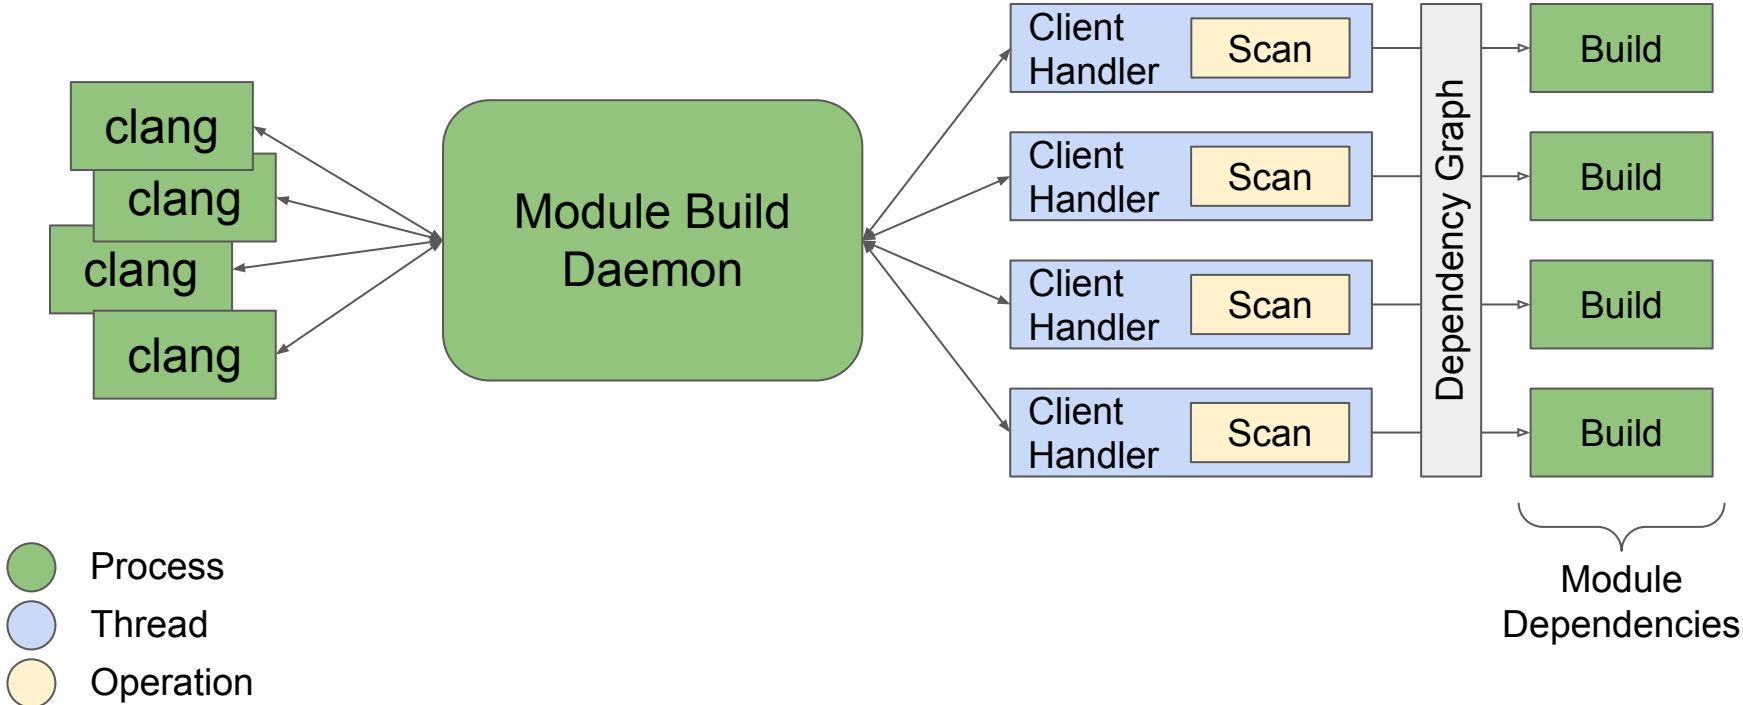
clang
clang
clang
clang

Module Build Daemon

Client Handler
Scan

Client Handler
Scan

Client Handler
Scan

Client Handler
Scan

Dependency Graph

Build
Build
Build
Build

Module Dependencies

Process
Thread
Operation